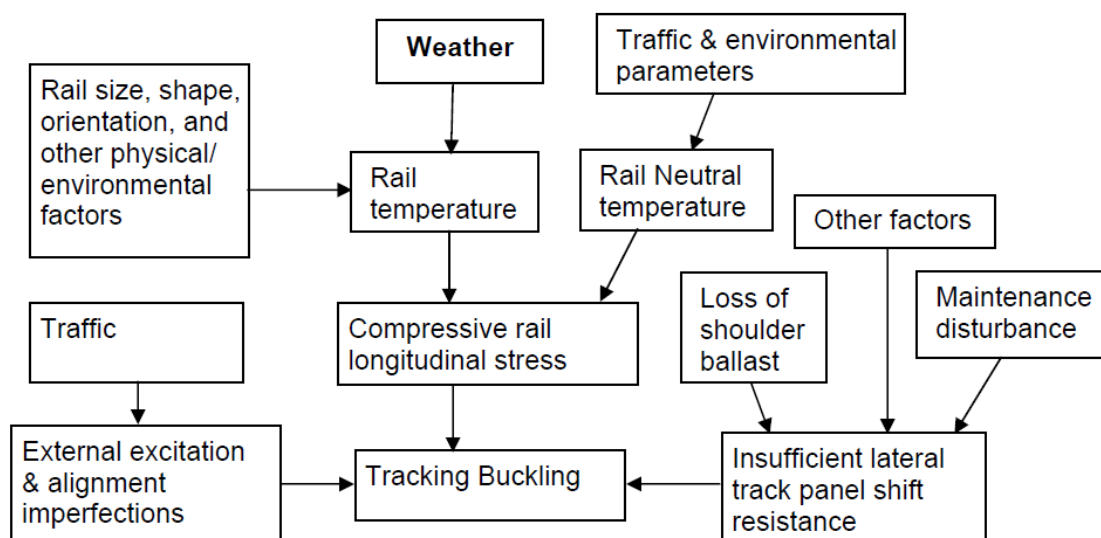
Weather

Traffic & environmental parameters

Rail size, shape, orientation, and other physical/ environmental factors

Rail temperature

Rail Neutral temperature

Other factors

Traffic

Compressive rail longitudinal stress

Loss of shoulder ballast

Maintenance disturbance

External excitation & alignment imperfections

Tracking Buckling

Insufficient lateral track panel shift resistance